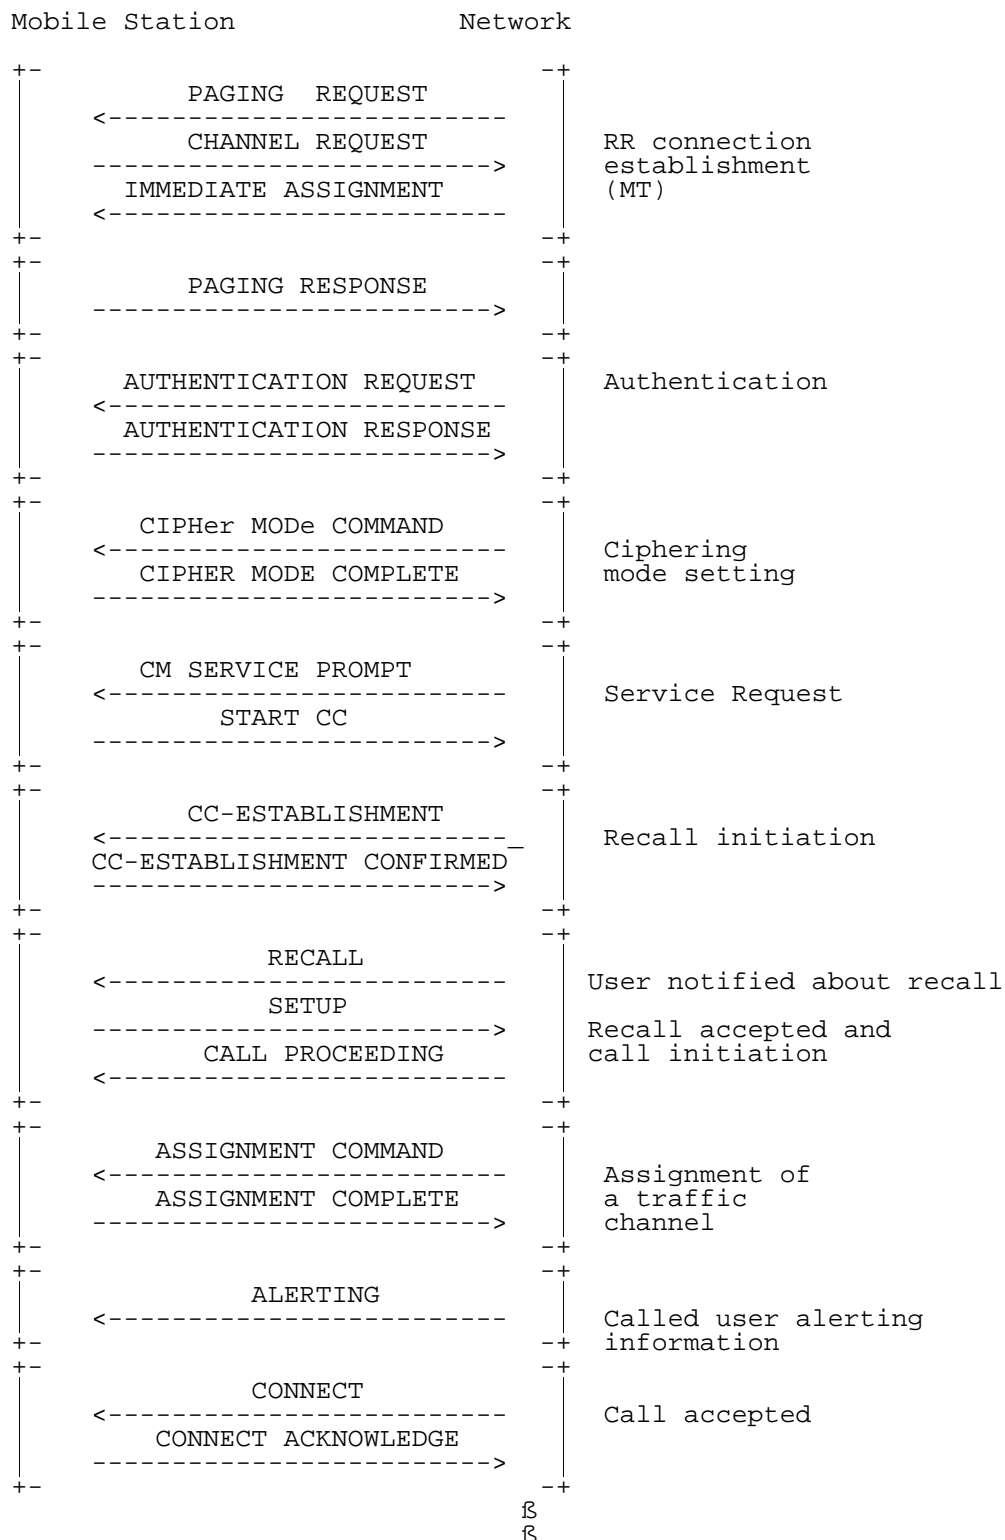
Mobile Station Network

PAGING REQUEST
<-------------------------
CHANNEL REQUEST
------------------------->
IMMEDIATE ASSIGNMENT
<-------------------------

RR connection establishment (MT)

PAGING RESPONSE
------------------------->

AUTHENTICATION REQUEST
<-------------------------
AUTHENTICATION RESPONSE
------------------------->

Authentication

CIPHer MODe COMMAND
<-------------------------
CIPHER MODE COMPLETE
------------------------->

Ciphering mode setting

CM SERVICE PROMPT
<-------------------------
START CC
------------------------->

Service Request

CC-ESTABLISHMENT
<-------------------------_
CC-ESTABLISHMENT CONFIRMED
------------------------->

Recall initiation

RECALL
<-------------------------
SETUP
------------------------->
CALL PROCEEDING
<-------------------------

User notified about recall

Recall accepted and call initiation

ASSIGNMENT COMMAND
<-------------------------
ASSIGNMENT COMPLETE
------------------------->

Assignment of a traffic channel

ALERTING
<-------------------------

Called user alerting information

CONNECT
<-------------------------
CONNECT ACKNOWLEDGE
------------------------->

Call accepted

ß
ß